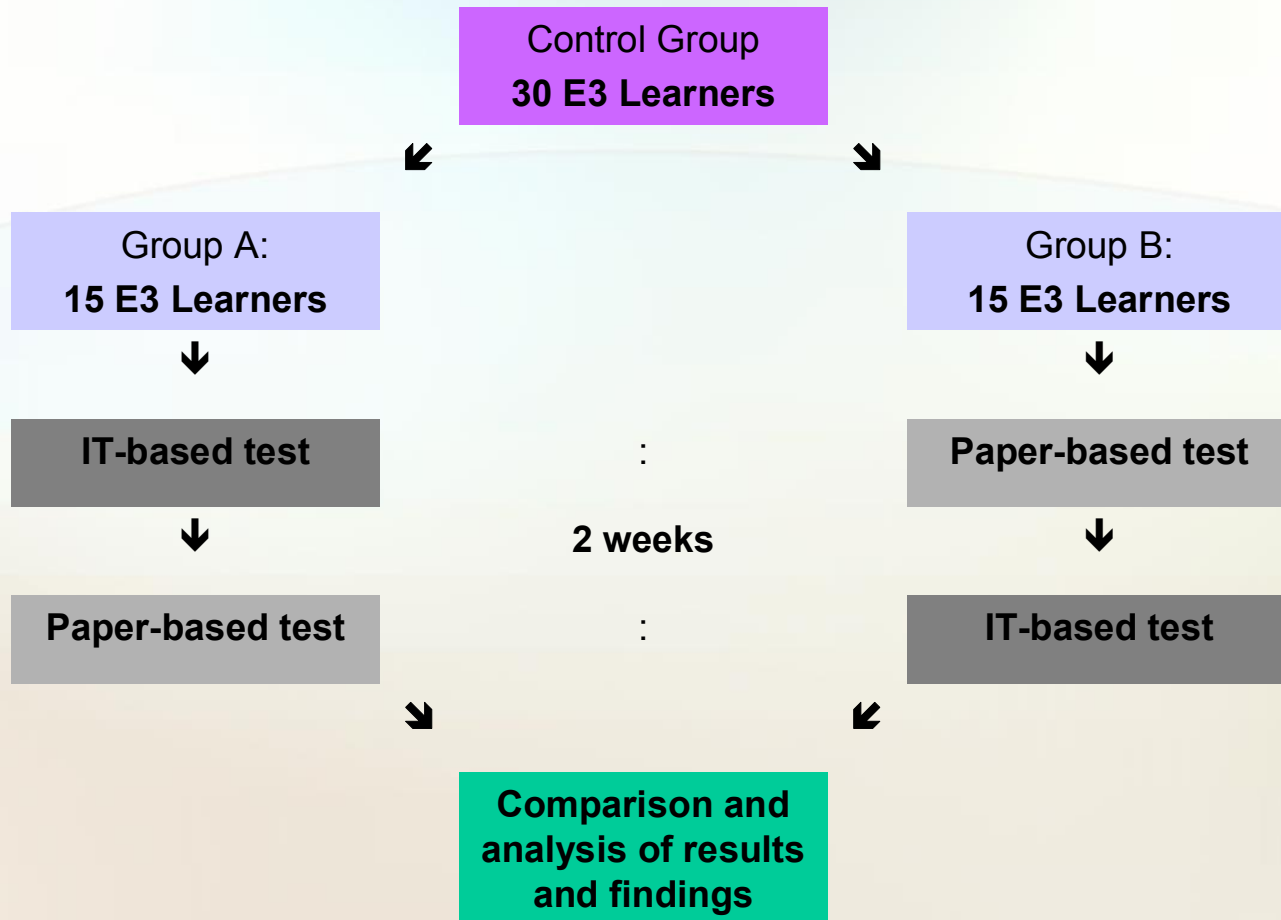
Control Group
30 E3 Learners

Group A:
15 E3 Learners

Group B:
15 E3 Learners

IT-based test

:

Paper-based test

2 weeks

Paper-based test

:

IT-based test

Comparison and analysis of results and findings